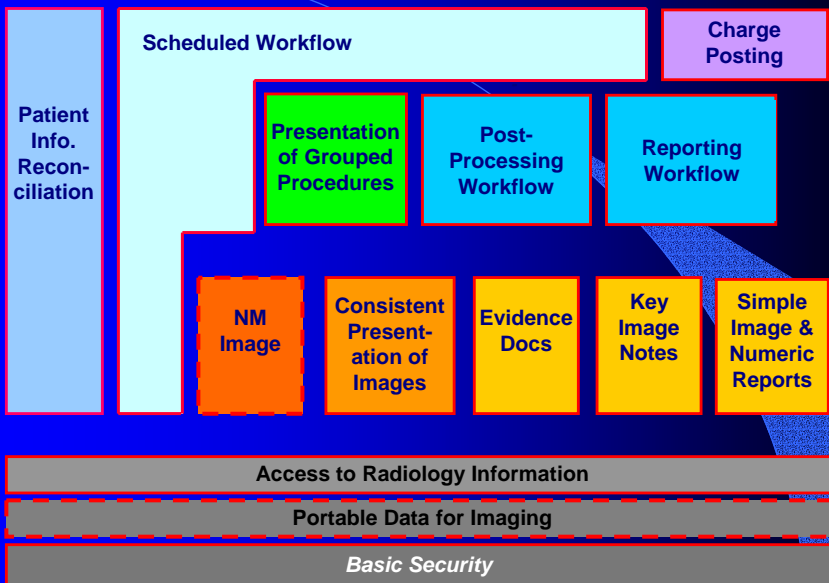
Patient Info. Reconciliation

Scheduled Workflow

Charge Posting

Presentation of Grouped Procedures

Post-Processing Workflow

Reporting Workflow

NM Image

Consistent Presentation of Images

Evidence Docs

Key Image Notes

Simple Image & Numeric Reports

Access to Radiology Information

Portable Data for Imaging

Basic Security